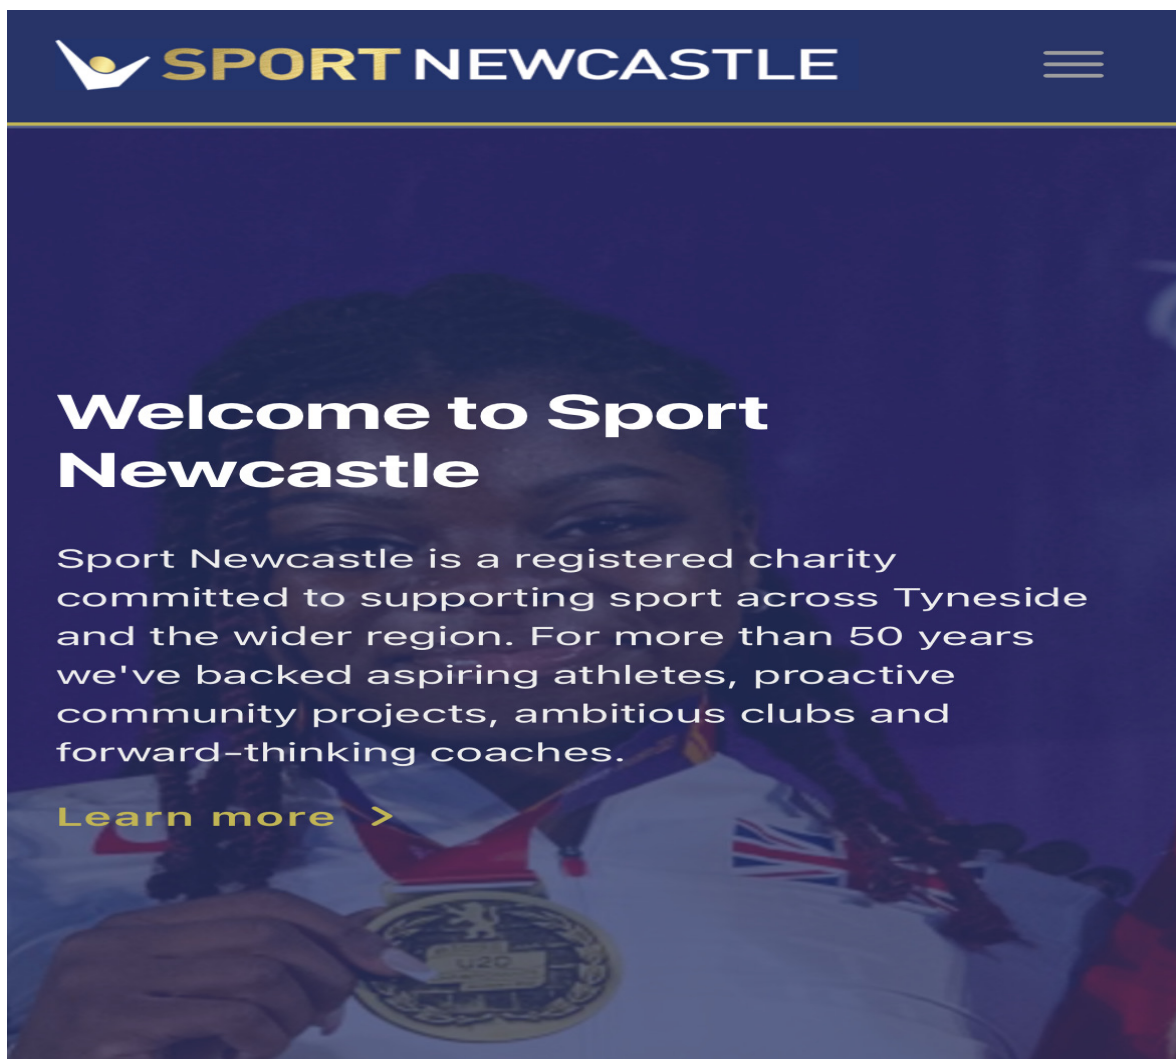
SPORT NEWCASTLE

Welcome to Sport Newcastle

Sport Newcastle is a registered charity committed to supporting sport across Tyneside and the wider region. For more than 50 years we've backed aspiring athletes, proactive community projects, ambitious clubs and forward-thinking coaches.

Learn more >

U20